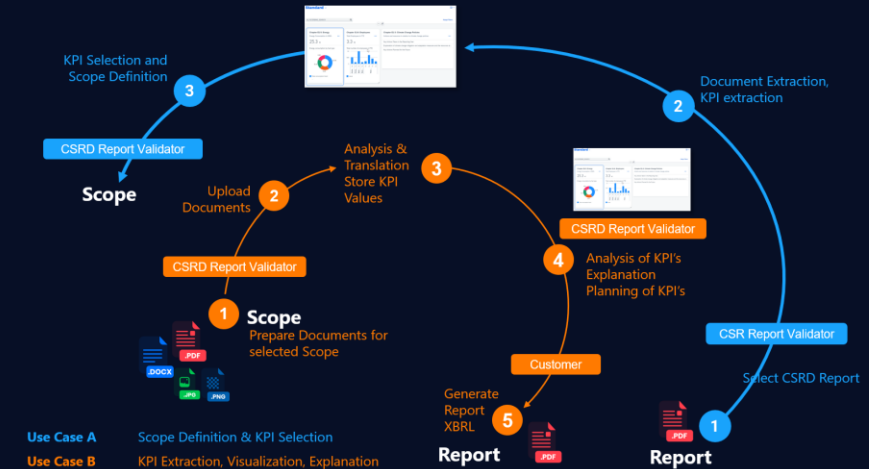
KPI Selection and Scope Definition

3

CSRD Report Validator

Scope

Document Extraction, KPI extraction

2

Upload Documents

2

CSRD Report Validator

Analysis & Translation Store KPI Values

3

CSRD Report Validator

4

Analysis of KPI's Explanation Planning of KPI's

1

Scope

Prepare Documents for selected Scope

.PDF

.DOCX

.JPG

.PNG

CSR Report Validator

Select CSRD Report

Customer

Generate Report XBRL

5

.PDF

Report

.PDF

1

Report

Use Case A Scope Definition & KPI Selection

Use Case B KPI Extraction, Visualization, Explanation